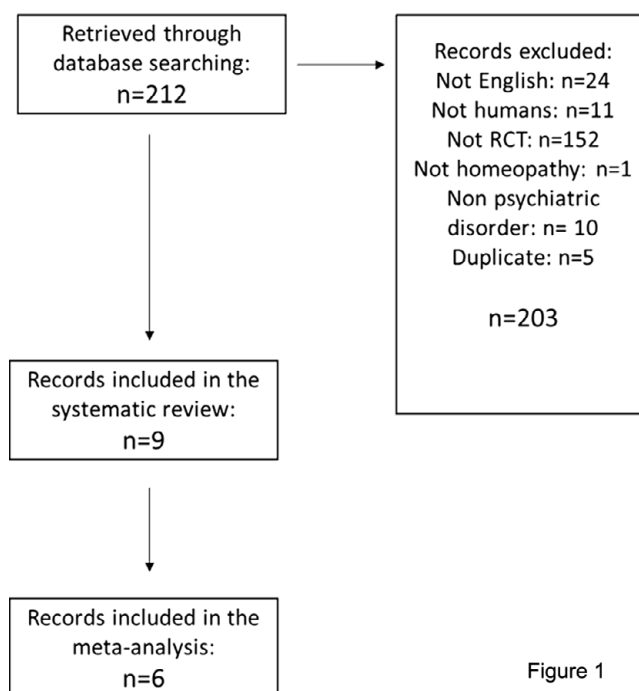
Retrieved through database searching:
n=212

Records excluded:
Not English: n=24
Not humans: n=11
Not RCT: n=152
Not homeopathy: n=1
Non psychiatric disorder: n= 10
Duplicate: n=5

n=203

Records included in the systematic review:
n=9

Records included in the meta-analysis:
n=6

Figure 1